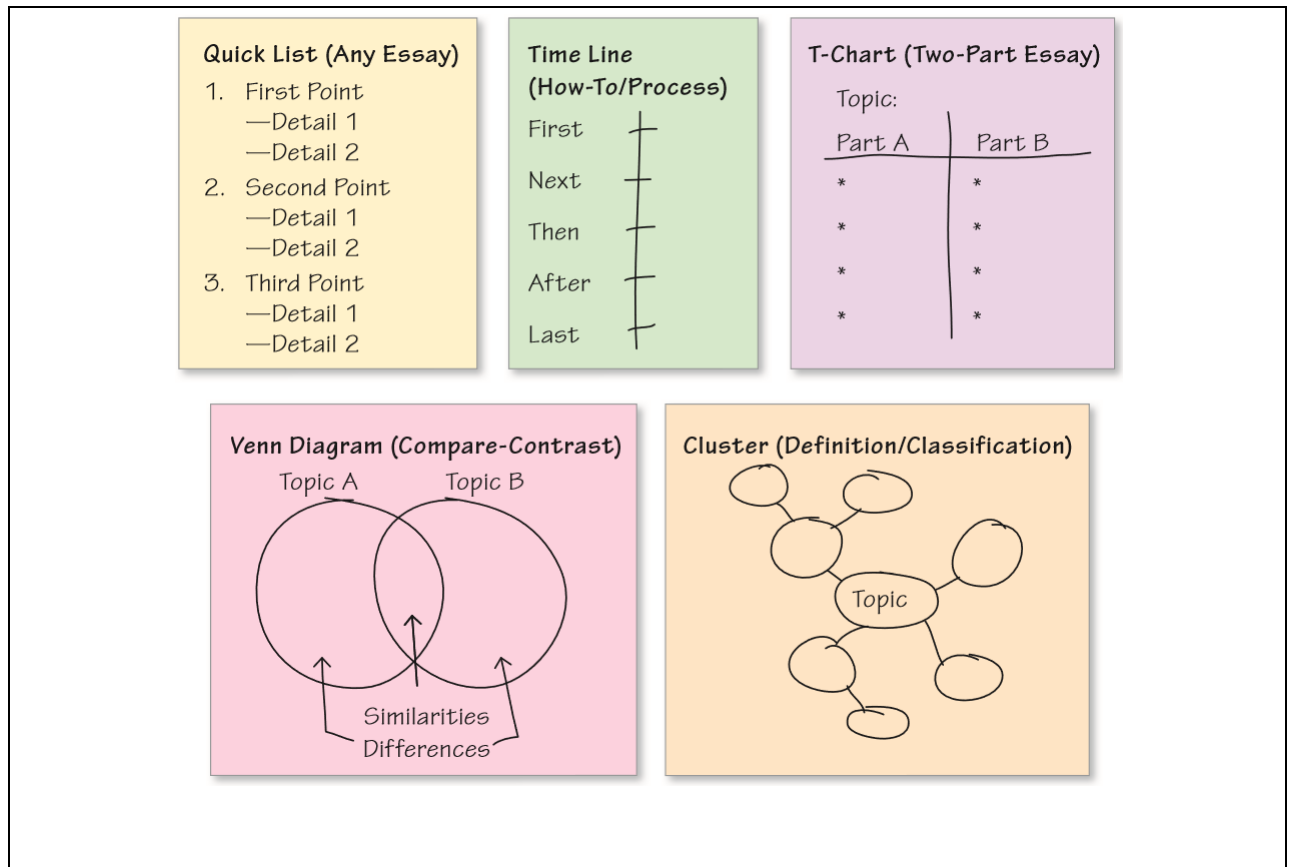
Quick List (Any Essay)

1. First Point
—Detail 1
—Detail 2
2. Second Point
—Detail 1
—Detail 2
3. Third Point
—Detail 1
—Detail 2

Time Line (How-To/Process)

First
Next
Then
After
Last

T-Chart (Two-Part Essay)

Topic:

| Part A | Part B |
|---|---|
| * | * |
| * | * |
| * | * |
| * | * |

Venn Diagram (Compare-Contrast)

Topic A
Topic B
Similarities
Differences

Cluster (Definition/Classification)

Topic